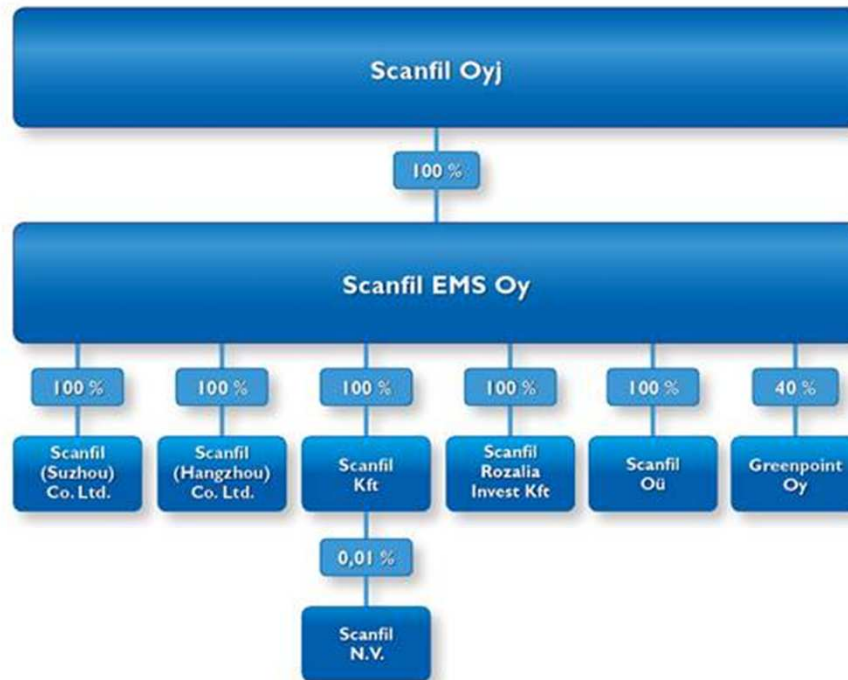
Scanfil Oyj

100 %

Scanfil EMS Oy

100 %

Scanfil (Suzhou) Co. Ltd.

100 %

Scanfil (Hangzhou) Co. Ltd.

100 %

Scanfil Kft

0,01 %

Scanfil N.V.

100 %

Scanfil Rozalia Invest Kft

100 %

Scanfil Oü

40 %

Greenpoint Oy